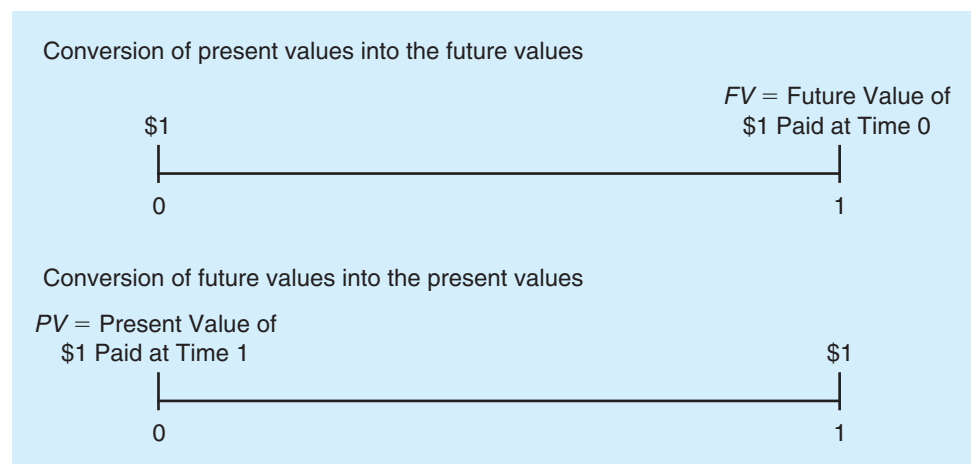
Conversion of present values into the future values

$1

$FV$ = Future Value of
$1 Paid at Time 0

0

1

Conversion of future values into the present values

$PV$ = Present Value of
$1 Paid at Time 1

$1

0

1